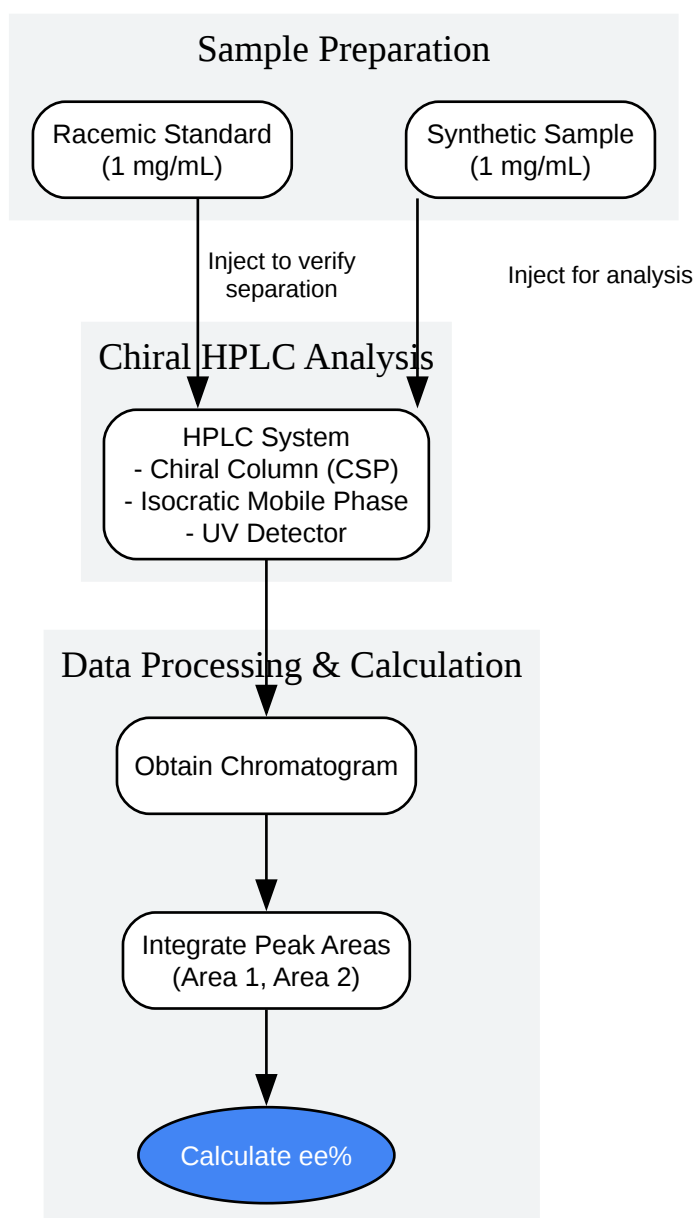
Sample Preparation

Racemic Standard
(1 mg/mL)

Synthetic Sample
(1 mg/mL)

Inject to verify separation

Inject for analysis

Chiral HPLC Analysis

HPLC System
- Chiral Column (CSP)
- Isocratic Mobile Phase
- UV Detector

Data Processing & Calculation

Obtain Chromatogram

Integrate Peak Areas
(Area 1, Area 2)

Calculate ee%